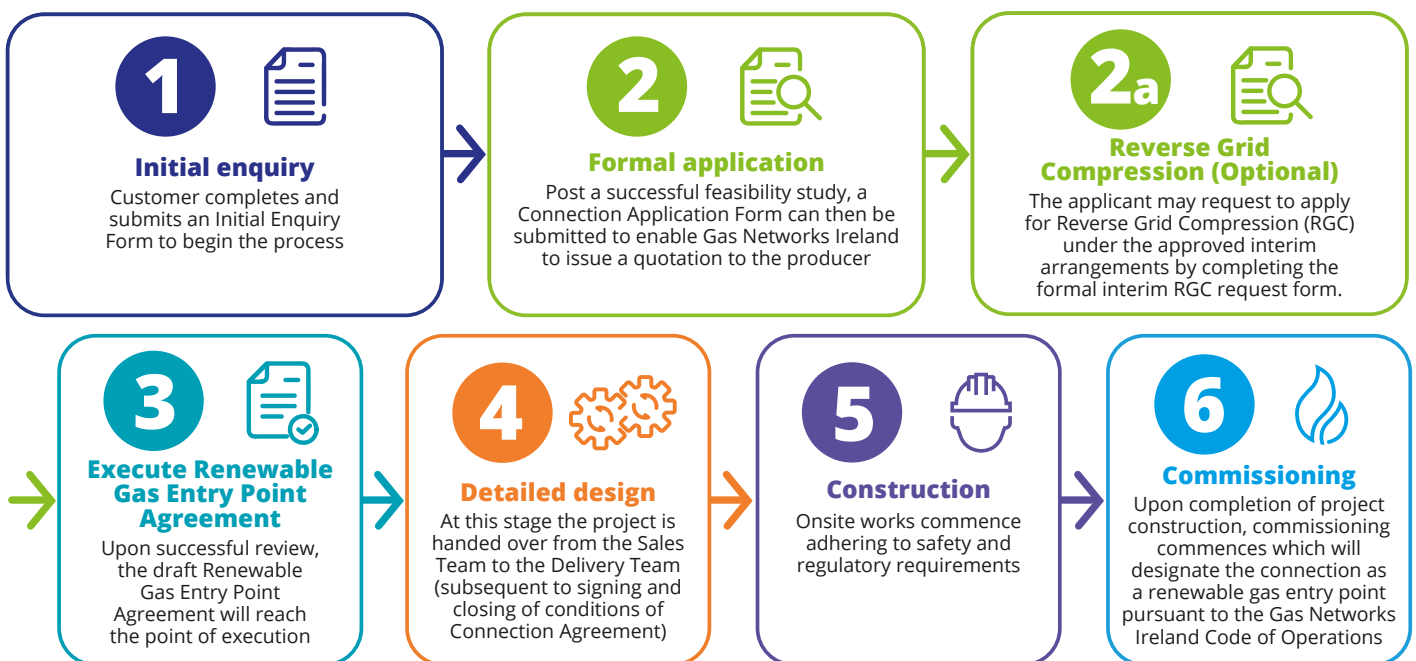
1

Initial enquiry

Customer completes and submits an Initial Enquiry Form to begin the process

2

Formal application

Post a successful feasibility study, a Connection Application Form can then be submitted to enable Gas Networks Ireland to issue a quotation to the producer

2a

Reverse Grid Compression (Optional)

The applicant may request to apply for Reverse Grid Compression (RGC) under the approved interim arrangements by completing the formal interim RGC request form.

3

Execute Renewable Gas Entry Point Agreement

Upon successful review, the draft Renewable Gas Entry Point Agreement will reach the point of execution

4

Detailed design

At this stage the project is handed over from the Sales Team to the Delivery Team (subsequent to signing and closing of conditions of Connection Agreement)

5

Construction

Onsite works commence adhering to safety and regulatory requirements

6

Commissioning

Upon completion of project construction, commissioning commences which will designate the connection as a renewable gas entry point pursuant to the Gas Networks Ireland Code of Operations